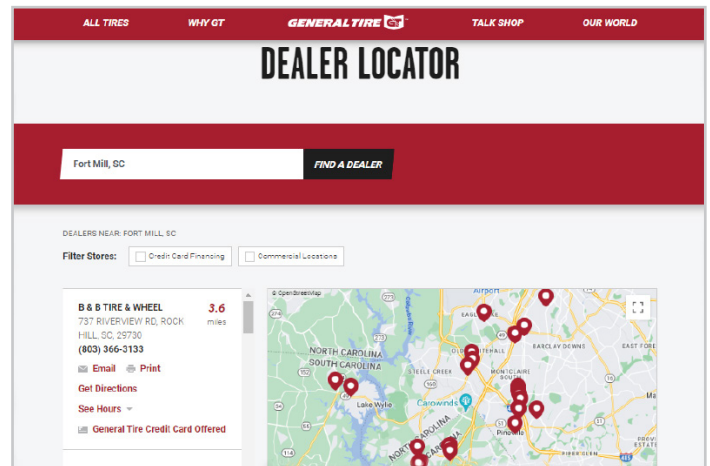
ALL TIRES WHY GT GENERAL TIRE GT TALK SHOP OUR WORLD

DEALER LOCATOR

Fort Mill, SC

FIND A DEALER

DEALERS NEAR: FORT MILL, SC

Filter Stores: Credit Card Financing Commercial Locations

B & B TIRE & WHEEL 3.6 miles
737 RIVERVIEW RD, ROCK HILL, SC, 29730
(803) 366-3133
Email Print
Get Directions
See Hours
General Tire Credit Card Offered

© OpenStreetMap
Airport
EAGLE
NORTH CAROLINA
SOUTH CAROLINA
BARCLAY DOWNS
EAST FOREST
STEELE CREEK
MONTCLAIRE SOUTH
Lake Wylie
Carowinds
Pineville
NORTH CAROLINA